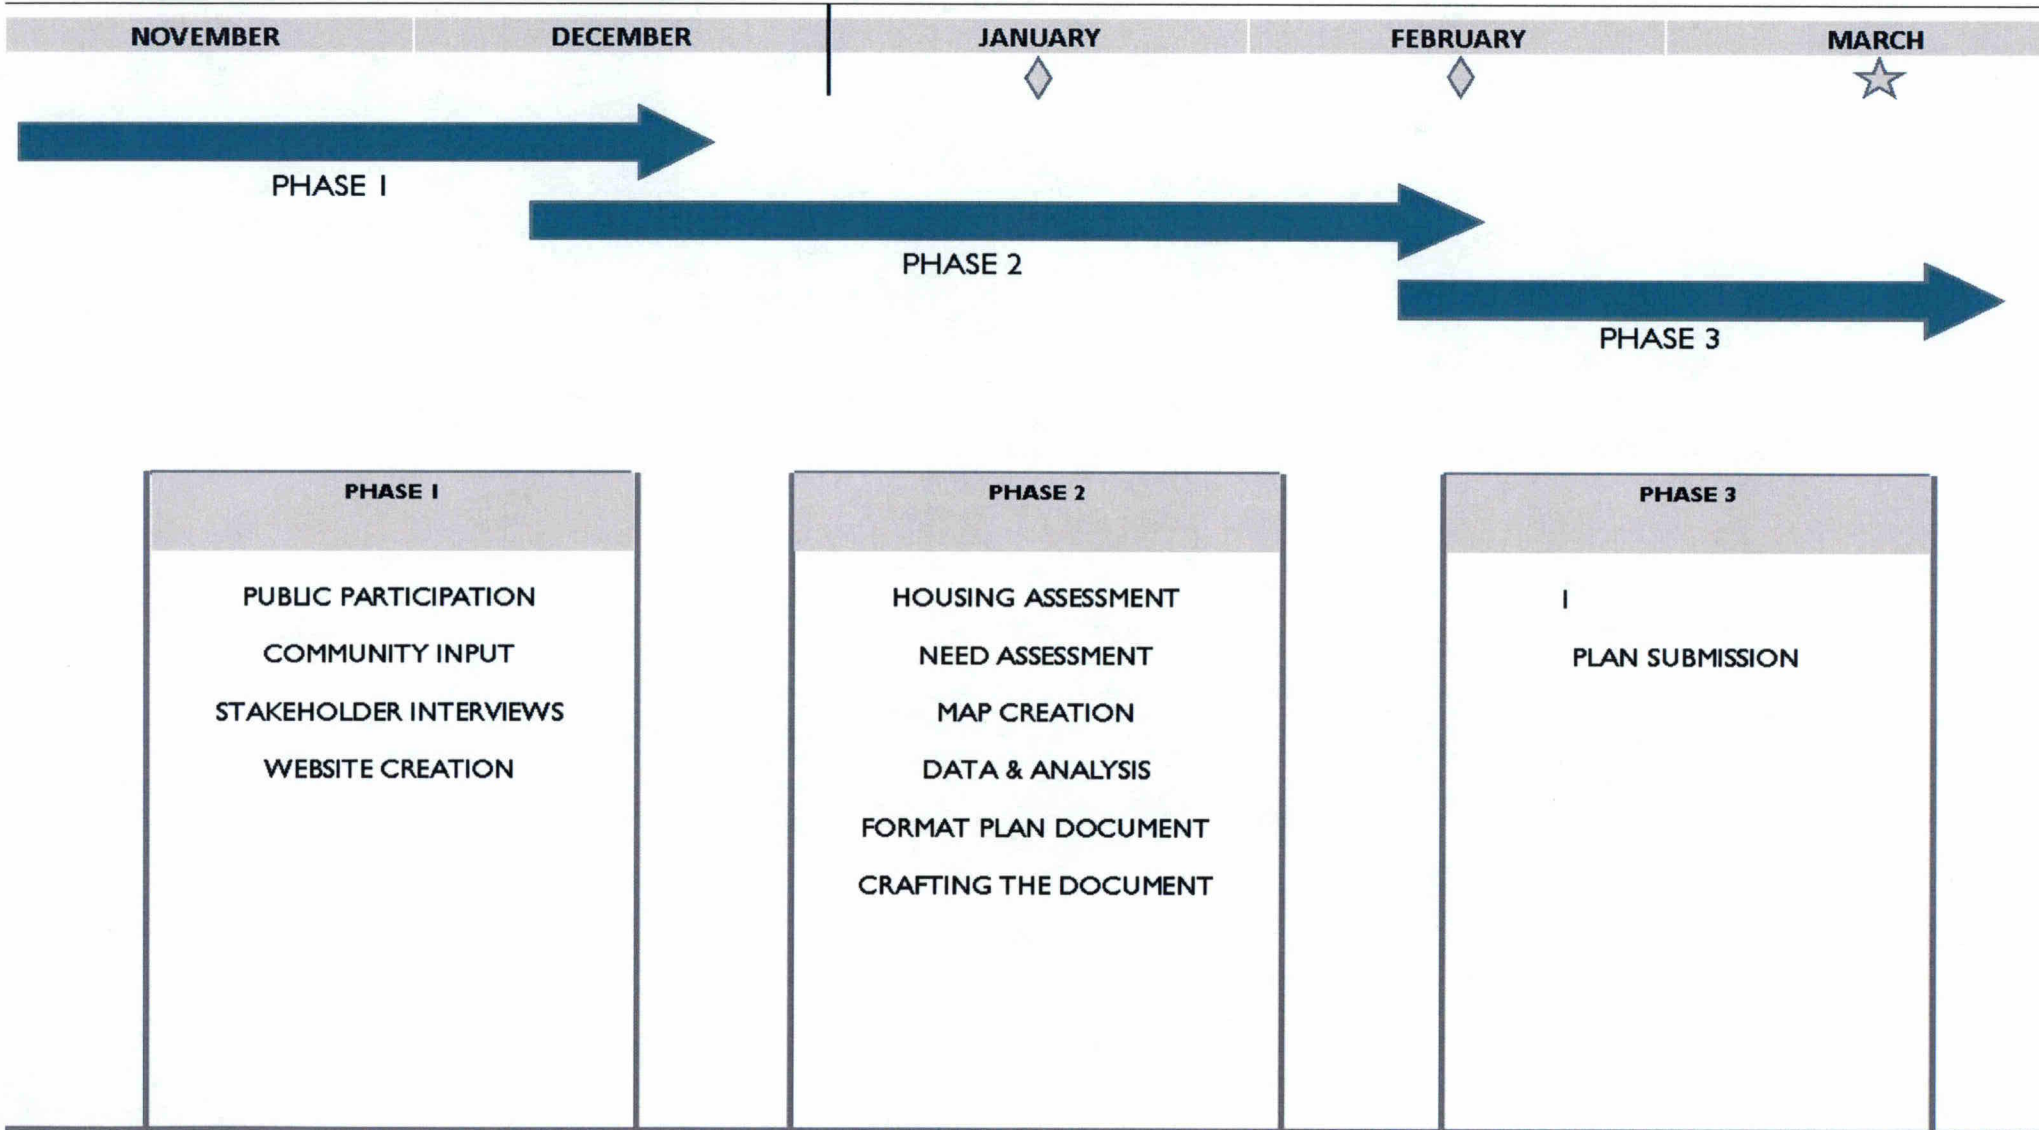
| NOVEMBER | DECEMBER | JANUARY | FEBRUARY | MARCH |
|---|---|---|---|---|

PHASE 1

PHASE 2

PHASE 3

| PHASE 1 | PHASE 2 | PHASE 3 |
|---|---|---|
| PUBLIC PARTICIPATION | HOUSING ASSESSMENT | I |
| COMMUNITY INPUT | NEED ASSESSMENT | PLAN SUBMISSION |
| STAKEHOLDER INTERVIEWS | MAP CREATION | |
| WEBSITE CREATION | DATA & ANALYSIS | |
| | FORMAT PLAN DOCUMENT | |
| | CRAFTING THE DOCUMENT | |